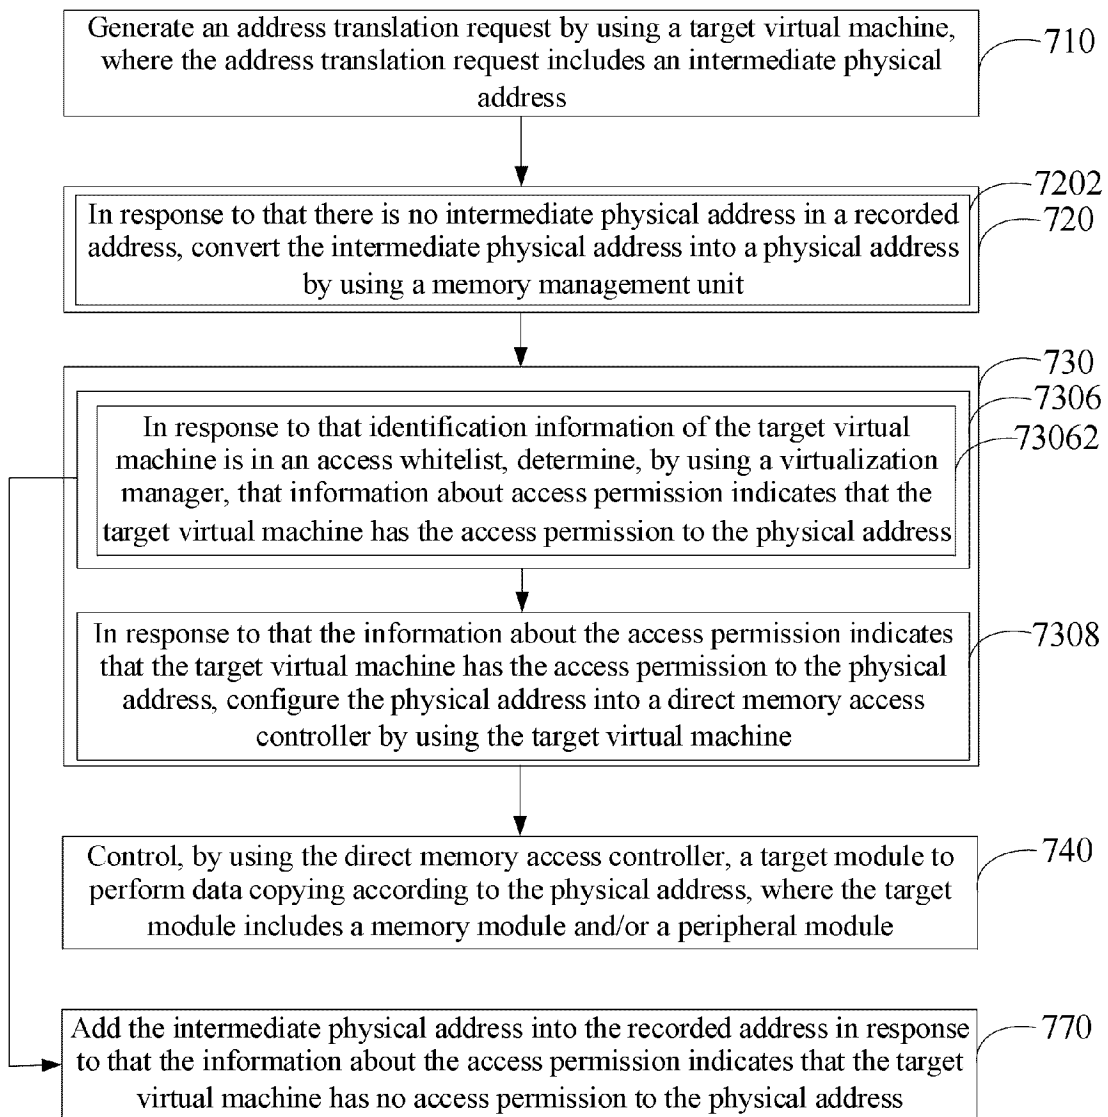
Generate an address translation request by using a target virtual machine, where the address translation request includes an intermediate physical address

710

7202

In response to that there is no intermediate physical address in a recorded address, convert the intermediate physical address into a physical address by using a memory management unit

720

730

7306

73062

In response to that identification information of the target virtual machine is in an access whitelist, determine, by using a virtualization manager, that information about access permission indicates that the target virtual machine has the access permission to the physical address

In response to that the information about the access permission indicates that the target virtual machine has the access permission to the physical address, configure the physical address into a direct memory access controller by using the target virtual machine

7308

Control, by using the direct memory access controller, a target module to perform data copying according to the physical address, where the target module includes a memory module and/or a peripheral module

740

Add the intermediate physical address into the recorded address in response to that the information about the access permission indicates that the target virtual machine has no access permission to the physical address

770